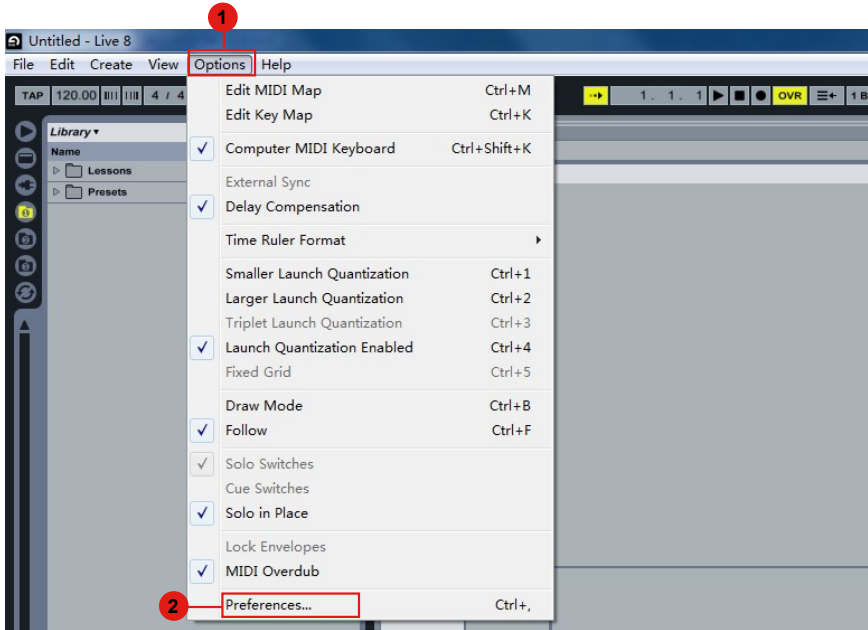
1

Untitled - Live 8

File Edit Create View Options Help

TAP 120.00 4 / 4

1. 1. 1 OVR 1 B

Library ▾
Name
Lessons
Presets

Edit MIDI Map Ctrl+M
Edit Key Map Ctrl+K

✓ Computer MIDI Keyboard Ctrl+Shift+K

External Sync
✓ Delay Compensation

Time Ruler Format ▸

Smaller Launch Quantization Ctrl+1
Larger Launch Quantization Ctrl+2
Triplet Launch Quantization Ctrl+3
✓ Launch Quantization Enabled Ctrl+4
Fixed Grid Ctrl+5

Draw Mode Ctrl+B
✓ Follow Ctrl+F

✓ Solo Switches
Cue Switches
✓ Solo in Place

Lock Envelopes
✓ MIDI Overdub

2 Preferences... Ctrl+,